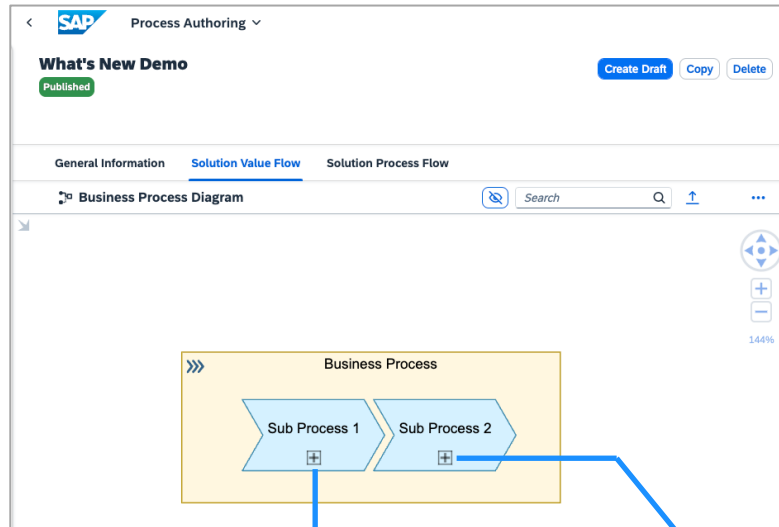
SAP Process Authoring

What's New Demo
Published

Create Draft Copy Delete

General Information Solution Value Flow Solution Process Flow

Business Process Diagram

Search

144%

Business Process

Sub Process 1

Sub Process 2